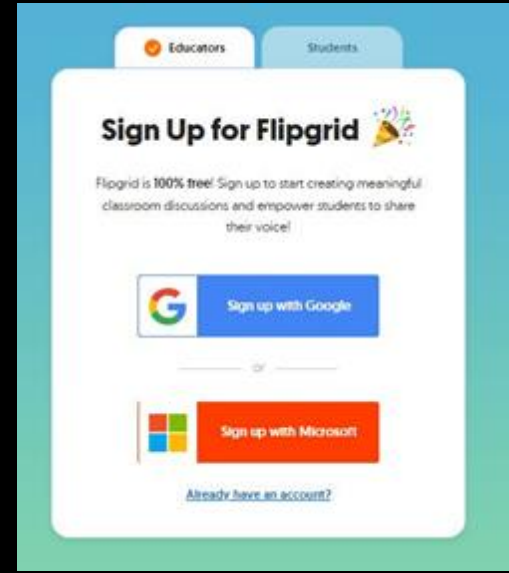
Educators

Students

Sign Up for Flipgrid

Flipgrid is **100% free**! Sign up to start creating meaningful classroom discussions and empower students to share their voice!

Sign up with Google

or

Sign up with Microsoft

Already have an account?